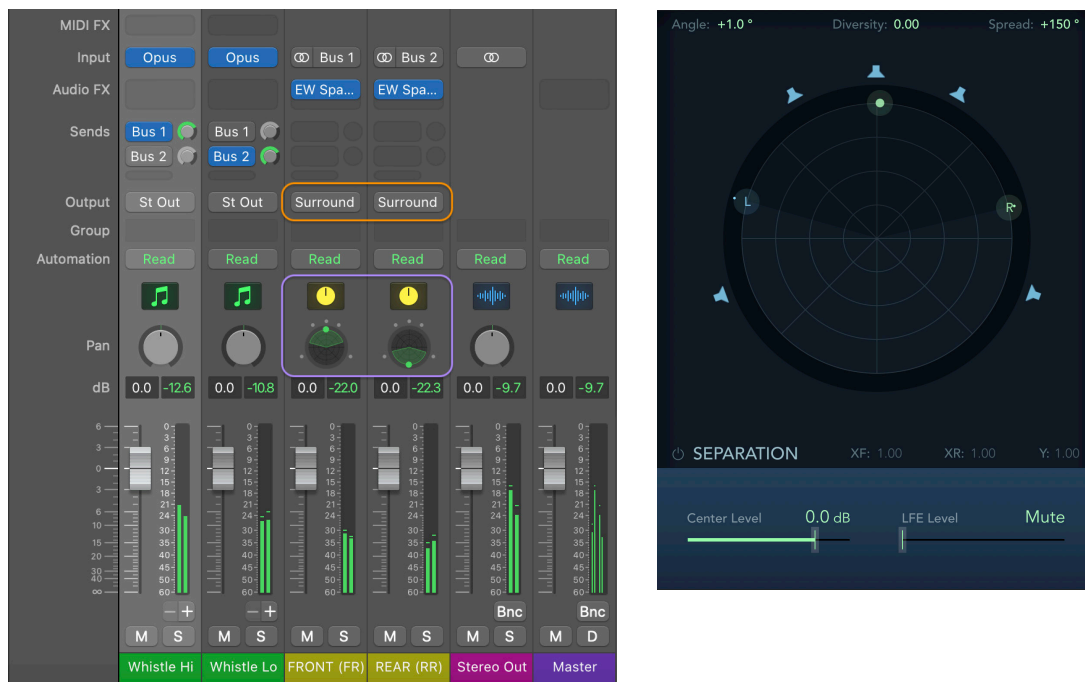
MIDI FX
Input
Audio FX
Sends
Output
Group
Automation
Pan
dB

| Whistle Hi | Whistle Lo | FRONT (FR) | REAR (RR) | Stereo Out | Master |
|---|---|---|---|---|---|
| Opus | Opus | Bus 1 | Bus 2 | | |
| | | EW Spa... | EW Spa... | | |
| Bus 1, Bus 2 | Bus 1, Bus 2 | | | | |
| St Out | St Out | Surround | Surround | | |
| Read | Read | Read | Read | Read | Read |
| 0.0 -12.6 | 0.0 -10.8 | 0.0 -22.0 | 0.0 -22.3 | 0.0 -9.7 | 0.0 -9.7 |
| M S | M S | M S | M S | Bnc M S | Bnc M D |

6 3 0 3 6 10 15 20 30 40 ∞
0 3 6 9 12 15 18 21 24 30 35 40 45 50 60

Angle: +1.0 ° Diversity: 0.00 Spread: +150 °

L R

SEPARATION XF: 1.00 XR: 1.00 Y: 1.00

Center Level 0.0 dB LFE Level Mute